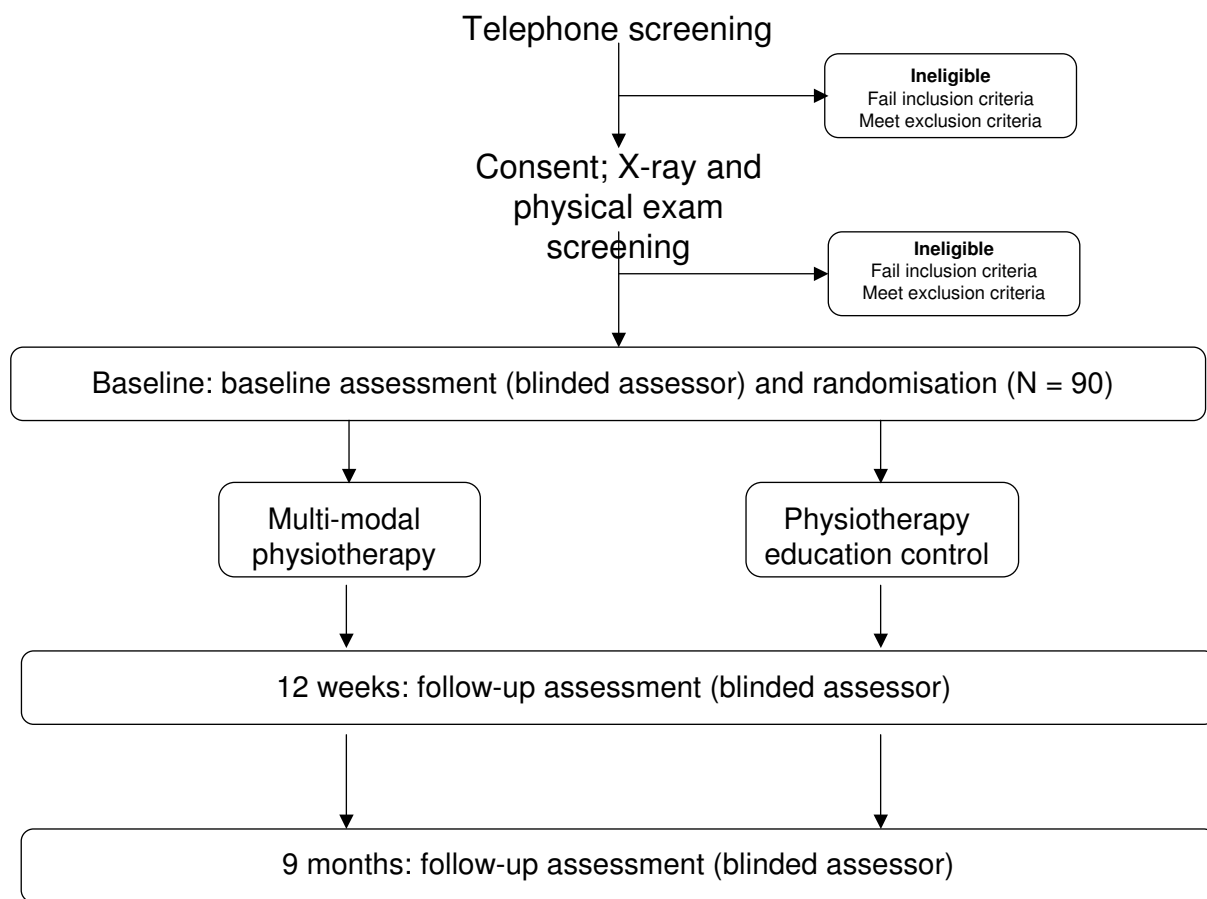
Telephone screening

Ineligible
Fail inclusion criteria
Meet exclusion criteria

Consent; X-ray and physical exam screening

Ineligible
Fail inclusion criteria
Meet exclusion criteria

Baseline: baseline assessment (blinded assessor) and randomisation (N = 90)

Multi-modal physiotherapy

Physiotherapy education control

12 weeks: follow-up assessment (blinded assessor)

9 months: follow-up assessment (blinded assessor)